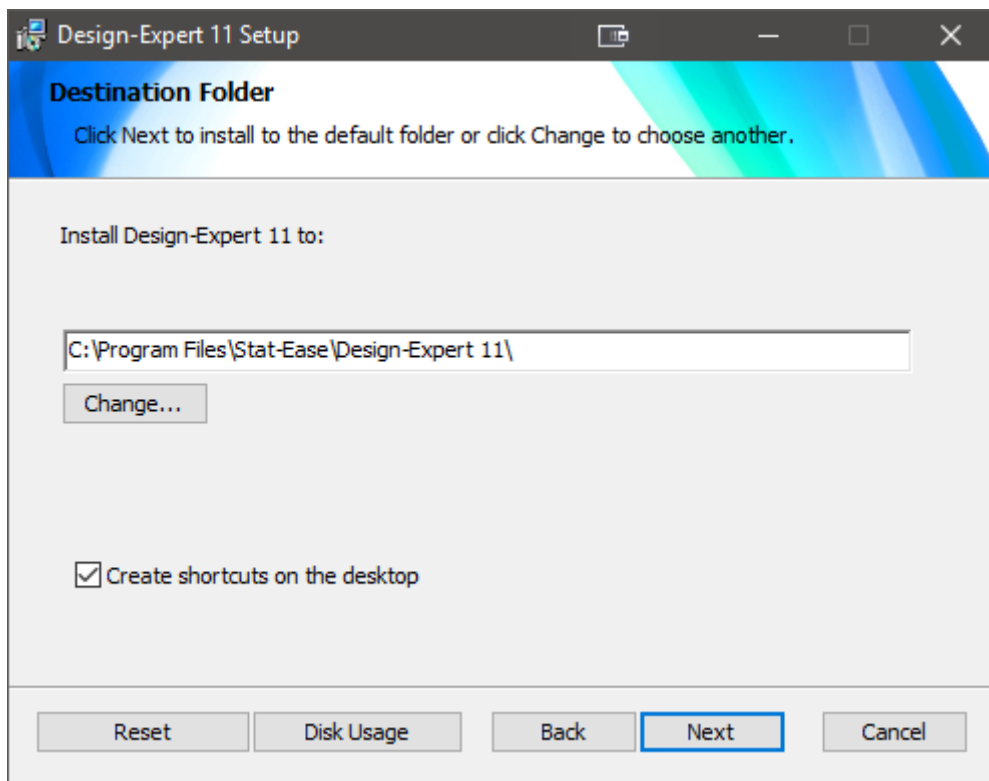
Design-Expert 11 Setup

Destination Folder

Click Next to install to the default folder or click Change to choose another.

Install Design-Expert 11 to:

C:\Program Files\Stat-Ease\Design-Expert 11\

Change...

Create shortcuts on the desktop

Reset Disk Usage Back Next Cancel